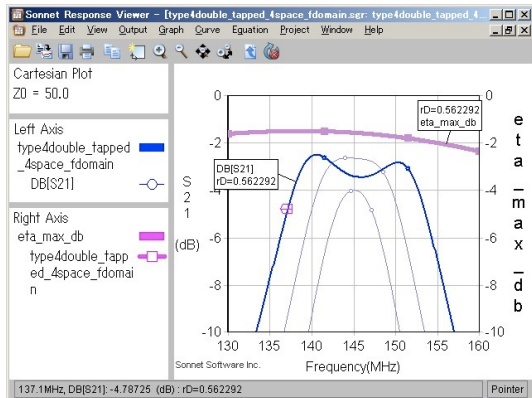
Sonnet Response Viewer - [type4double_tapped_4space_fdomain.sgr: type4double_tapped_4...

File Edit View Output Graph Curve Equation Project Window Help

Cartesian Plot
Z0 = 50.0

Left Axis
type4double_tapped_4space_fdomain
DB[S21]

Right Axis
eta_max_db
type4double_tapped_4space_fdomain

S
2
1

(dB)

e
t
a
_
m
a
x
_
d
b

0
-2
-4
-6
-8
-10

-2
-4
-6
-8
-10

rD=0.562292
eta_max_db

DB[S21]
rD=0.562292

130 135 140 145 150 155 160

Sonnet Software Inc.

Frequency(MHz)

137.1MHz, DB[S21]: -4.78725 (dB) : rD=0.562292

Pointer